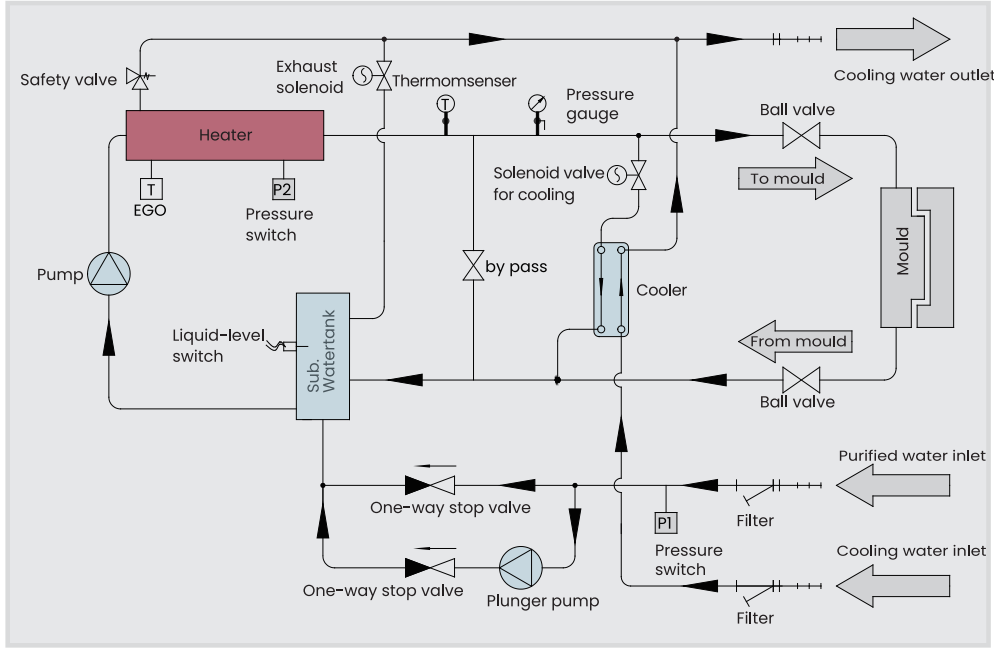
Safety valve

Exhaust solenoid

Thermomsenser

Pressure gauge

Cooling water outlet

Ball valve

Heater

T
EGO

P2
Pressure switch

Solenoid valve for cooling

To mould

Mould

Pump

by pass

Cooler

Liquid-level switch

Sub. Watertank

From mould

Ball valve

Purified water inlet

One-way stop valve

Filter

P1
Pressure switch

Cooling water inlet

One-way stop valve

Plunger pump

Filter